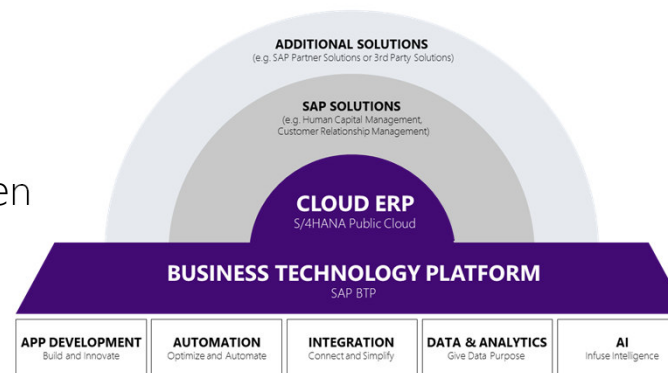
en

ADDITIONAL SOLUTIONS
(e.g. SAP Partner Solutions or 3rd Party Solutions)

SAP SOLUTIONS
(e.g. Human Capital Management, Customer Relationship Management)

CLOUD ERP
S/4HANA Public Cloud

BUSINESS TECHNOLOGY PLATFORM
SAP BTP

APP DEVELOPMENT
Build and Innovate

AUTOMATION
Optimize and Automate

INTEGRATION
Connect and Simplify

DATA & ANALYTICS
Give Data Purpose

AI
Infuse Intelligence